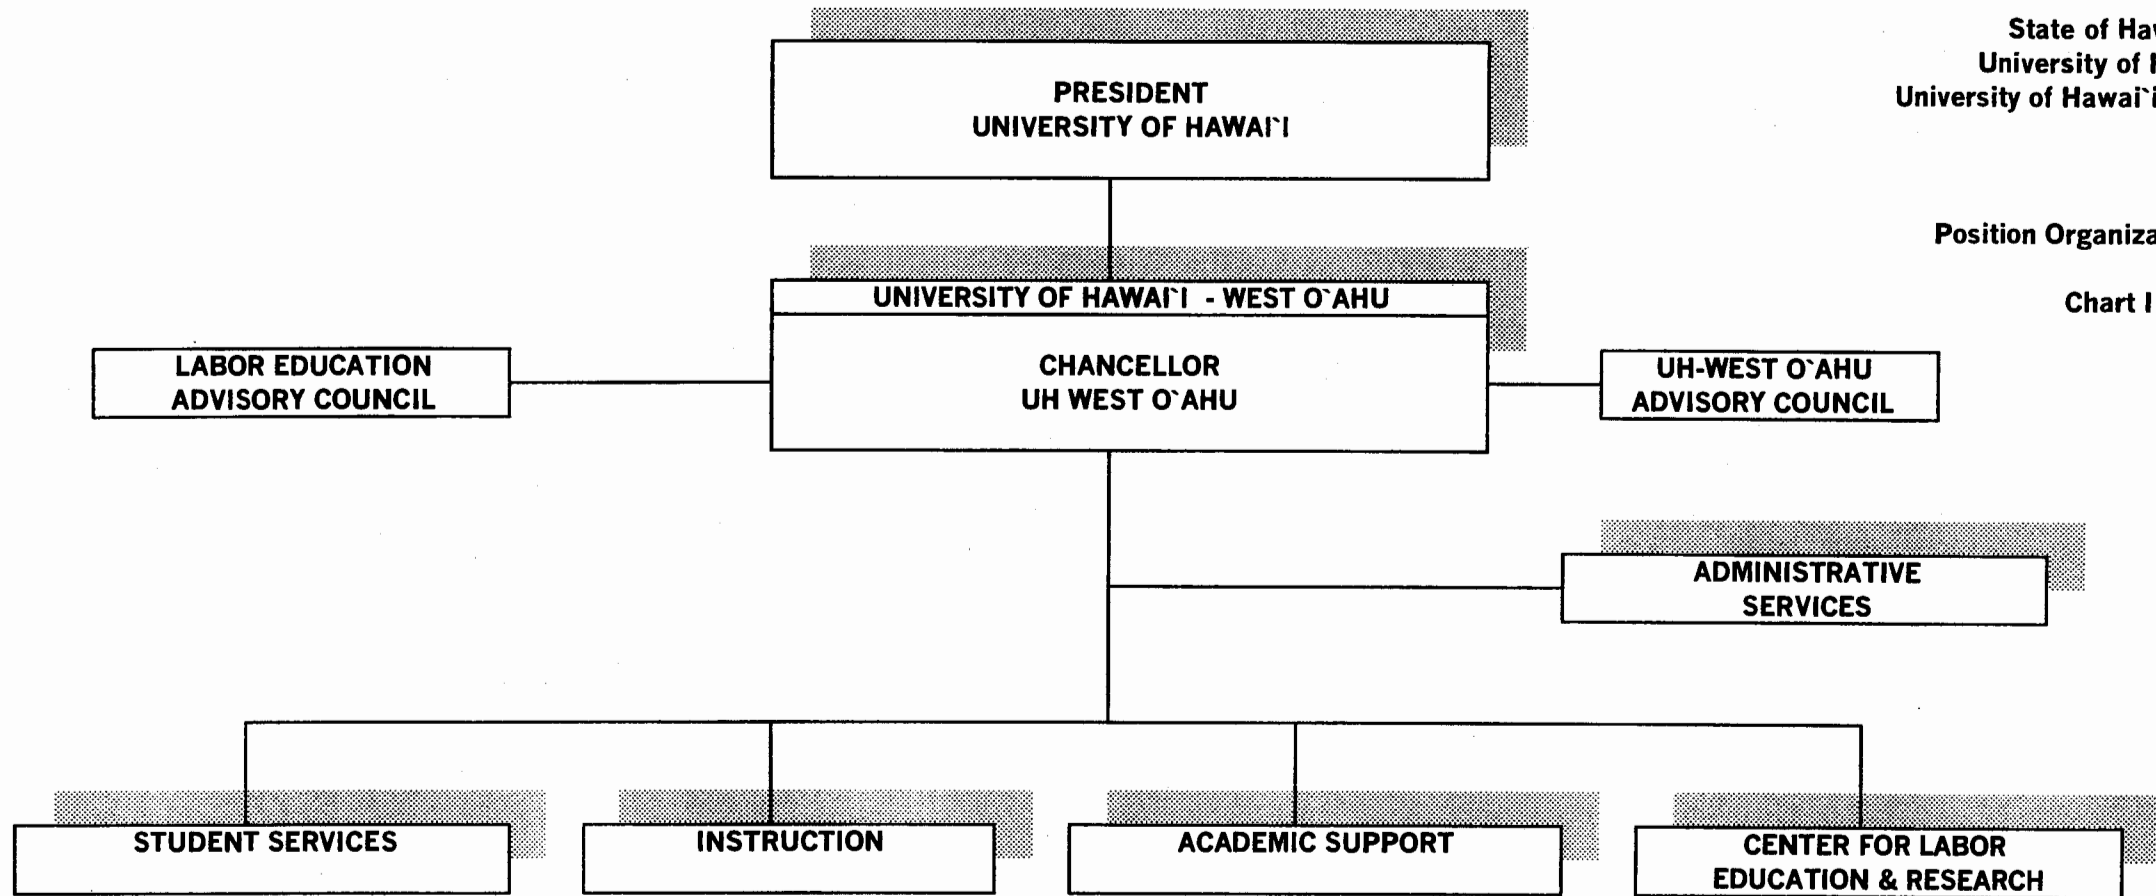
State of Ha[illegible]
University of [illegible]
University of Hawai`i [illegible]

Position Organiza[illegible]

Chart I

PRESIDENT
UNIVERSITY OF HAWAI`I

UNIVERSITY OF HAWAI`I - WEST O`AHU

CHANCELLOR
UH WEST O`AHU

LABOR EDUCATION
ADVISORY COUNCIL

UH-WEST O`AHU
ADVISORY COUNCIL

ADMINISTRATIVE
SERVICES

STUDENT SERVICES

INSTRUCTION

ACADEMIC SUPPORT

CENTER FOR LABOR
EDUCATION & RESEARCH